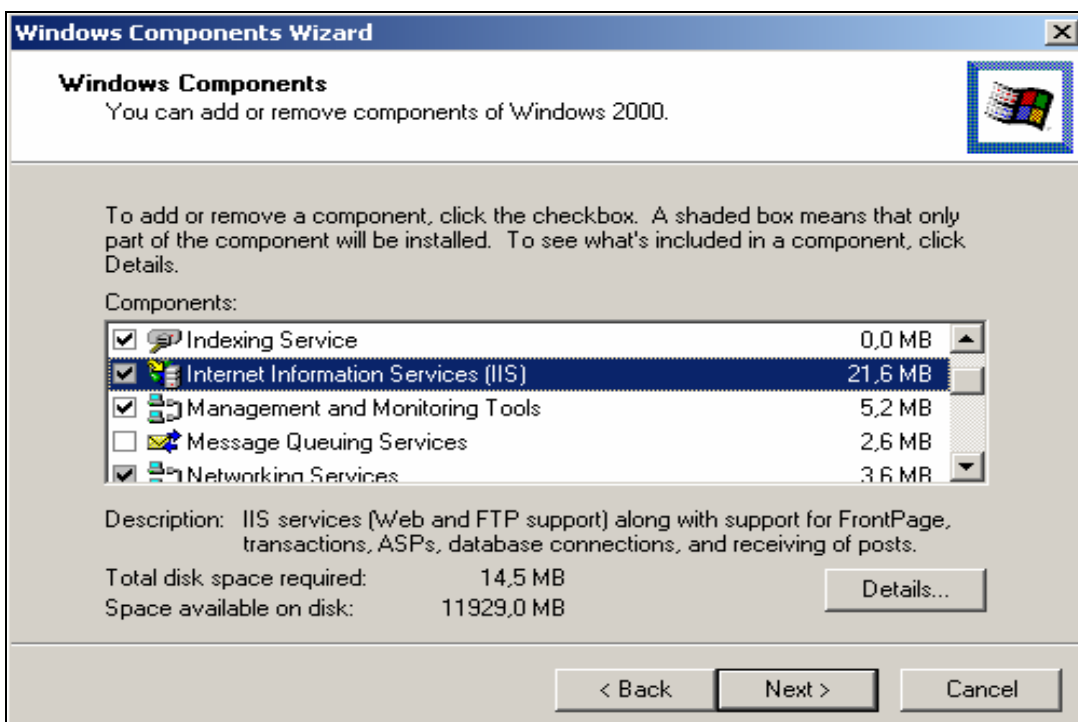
Windows Components Wizard

Windows Components
You can add or remove components of Windows 2000.

To add or remove a component, click the checkbox. A shaded box means that only part of the component will be installed. To see what's included in a component, click Details.

Components:

| Component | Size |
|---|---|
| Indexing Service | 0,0 MB |
| Internet Information Services (IIS) | 21,6 MB |
| Management and Monitoring Tools | 5,2 MB |
| Message Queuing Services | 2,6 MB |
| Networking Services | 3,6 MB |

Description: IIS services (Web and FTP support) along with support for FrontPage, transactions, ASPs, database connections, and receiving of posts.

Total disk space required: 14,5 MB
Space available on disk: 11929,0 MB

Details...

< Back Next > Cancel